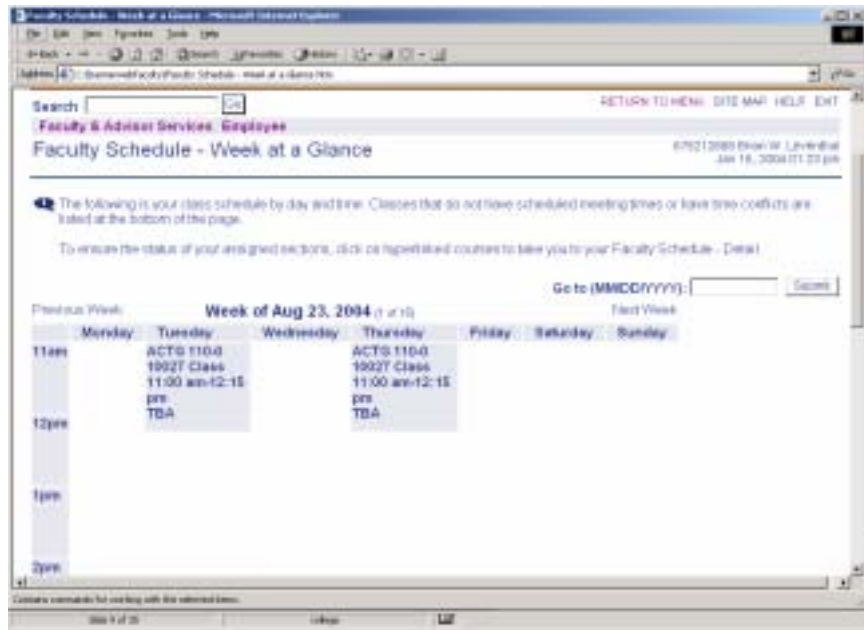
Faculty Schedule - Week at a Glance - Microsoft Internet Explorer

File Edit View Favorites Tools Help

Back Search Favorites Media

Address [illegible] Faculty Schedule - Week at a Glance.htm

Go

Search Go

RETURN TO MENU SITE MAP HELP EXIT

Faculty & Advisor Services Employee

Faculty Schedule - Week at a Glance

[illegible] Jan 18, 2004 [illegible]

The following is your class schedule by day and time. Classes that do not have scheduled meeting times or have time conflicts are listed at the bottom of the page.

To ensure the status of your assigned sections, click on hyperlinked courses to take you to your Faculty Schedule - Detail.

Go to (MM/DD/YYYY): Submit

Previous Week Week of Aug 23, 2004 (1 of 15) Next Week

| | Monday | Tuesday | Wednesday | Thursday | Friday | Saturday | Sunday |
|---|---|---|---|---|---|---|---|
| 11am | | ACTG 110-0 10027 Class 11:00 am-12:15 pm TBA | | ACTG 110-0 10027 Class 11:00 am-12:15 pm TBA | | | |
| 12pm | | | | | | | |
| 1pm | | | | | | | |
| 2pm | | | | | | | |

Contains commands for working with the selected items.

Slide 9 of 35 college